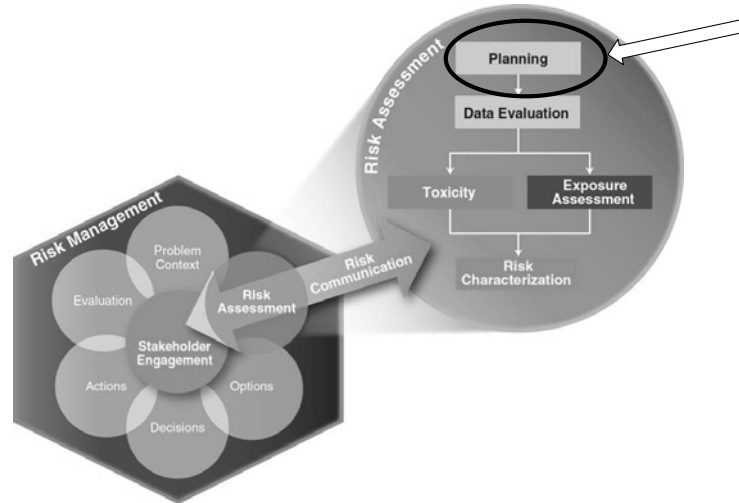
Risk Assessment

Planning

Data Evaluation

Toxicity

Exposure Assessment

Risk Characterization

Risk Management

Problem Context

Evaluation

Risk Assessment

Stakeholder Engagement

Actions

Options

Decisions

Risk Communication